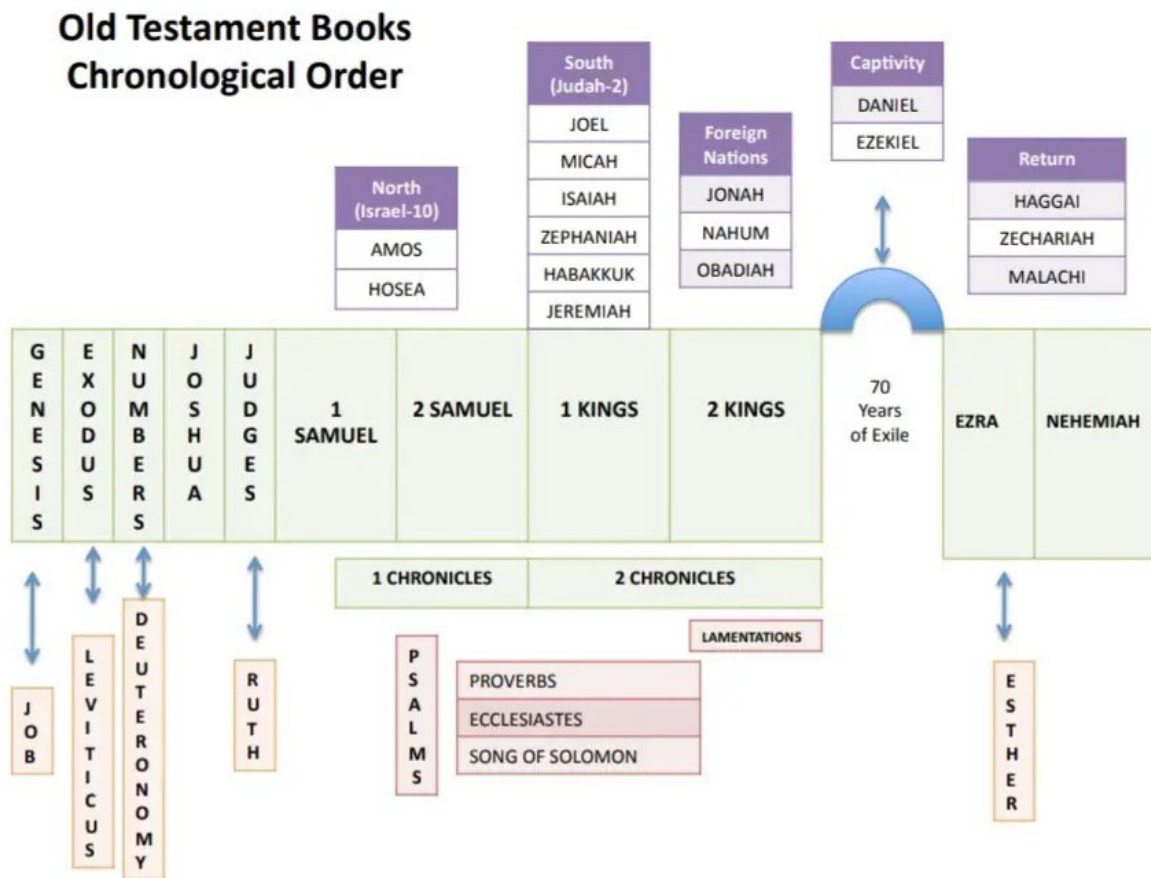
Old Testament Books
Chronological Order

North (Israel-10)
AMOS
HOSEA

South (Judah-2)
JOEL
MICAH
ISAIAH
ZEPHANIAH
HABAKKUK
JEREMIAH

Foreign Nations
JONAH
NAHUM
OBADIAH

Captivity
DANIEL
EZEKIEL

Return
HAGGAI
ZECHARIAH
MALACHI

GENESIS
EXODUS
NUMBERS
JOSHUA
JUDGES
1 SAMUEL
2 SAMUEL
1 KINGS
2 KINGS
70 Years of Exile
EZRA
NEHEMIAH

1 CHRONICLES
2 CHRONICLES
LAMENTATIONS

JOB
LEVITICUS
DEUTERONOMY
RUTH
PSALMS
PROVERBS
ECCLESIASTES
SONG OF SOLOMON
ESTHER